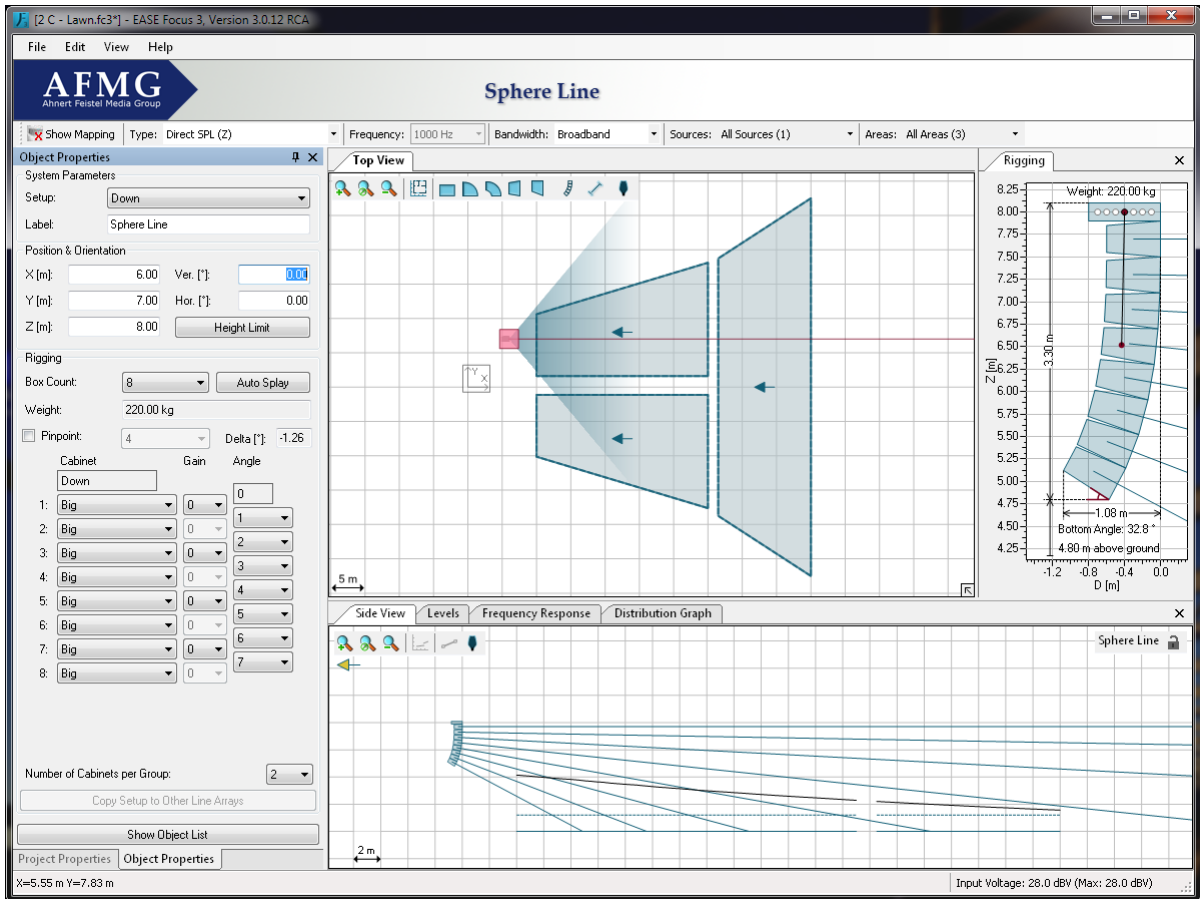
[2 C - Lawn.fc3*] - EASE Focus 3, Version 3.0.12 RCA

File Edit View Help

AFMG
Ahnert Feistel Media Group

Sphere Line

Show Mapping Type: Direct SPL (Z) Frequency: 1000 Hz Bandwidth: Broadband Sources: All Sources (1) Areas: All Areas (3)

Object Properties

System Parameters
Setup: Down
Label: Sphere Line

Position & Orientation
X [m]: 6.00 Ver. [°]: 0.00
Y [m]: 7.00 Hor. [°]: 0.00
Z [m]: 8.00 Height Limit

Rigging
Box Count: 8 Auto Splay
Weight: 220.00 kg
Pinpoint: 4 Delta [°]: -1.26

| | Cabinet | Gain | Angle |
|---|---|---|---|
| | Down | | 0 |
| 1: | Big | 0 | 1 |
| 2: | Big | 0 | 2 |
| 3: | Big | 0 | 3 |
| 4: | Big | 0 | 4 |
| 5: | Big | 0 | 5 |
| 6: | Big | 0 | 6 |
| 7: | Big | 0 | 7 |
| 8: | Big | 0 | |

Number of Cabinets per Group: 2
Copy Setup to Other Line Arrays
Show Object List
Project Properties Object Properties

Top View
5 m

Rigging
Weight: 220.00 kg
8.25 8.00 7.75 7.50 7.25 7.00 6.75 6.50 6.25 6.00 5.75 5.50 5.25 5.00 4.75 4.50 4.25
Z [m]
3.30 m
1.08 m
Bottom Angle: 32.8 °
4.80 m above ground
-1.2 -0.8 -0.4 0.0
D [m]

Side View Levels Frequency Response Distribution Graph
Sphere Line
2 m

X=5.55 m Y=7.83 m
Input Voltage: 28.0 dBV (Max: 28.0 dBV)